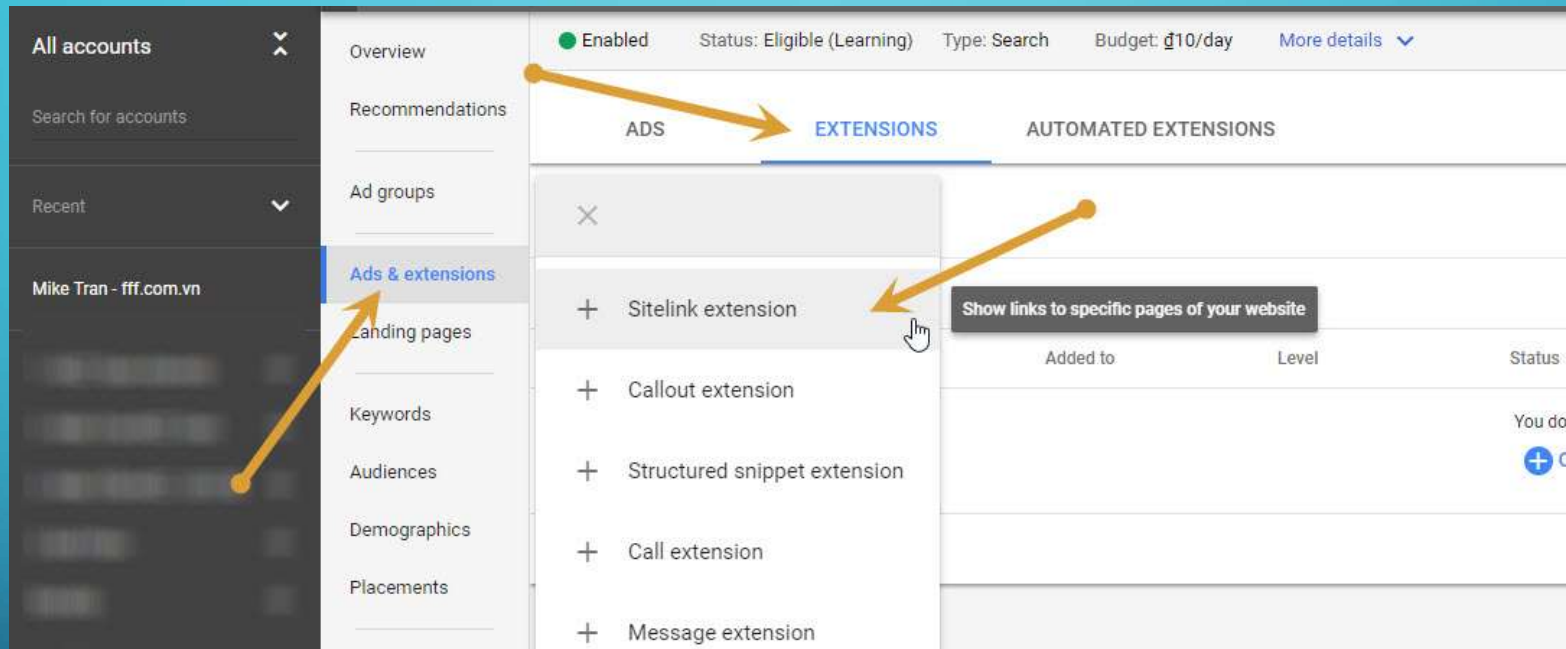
All accounts

Search for accounts

Recent

Mike Tran - fff.com.vn

Overview

Recommendations

Ad groups

Ads & extensions

Landing pages

Keywords

Audiences

Demographics

Placements

Enabled Status: Eligible (Learning) Type: Search Budget: ₫10/day More details

ADS EXTENSIONS AUTOMATED EXTENSIONS

×

+ Sitelink extension

+ Callout extension

+ Structured snippet extension

+ Call extension

+ Message extension

Show links to specific pages of your website

Added to Level Status

You do

C